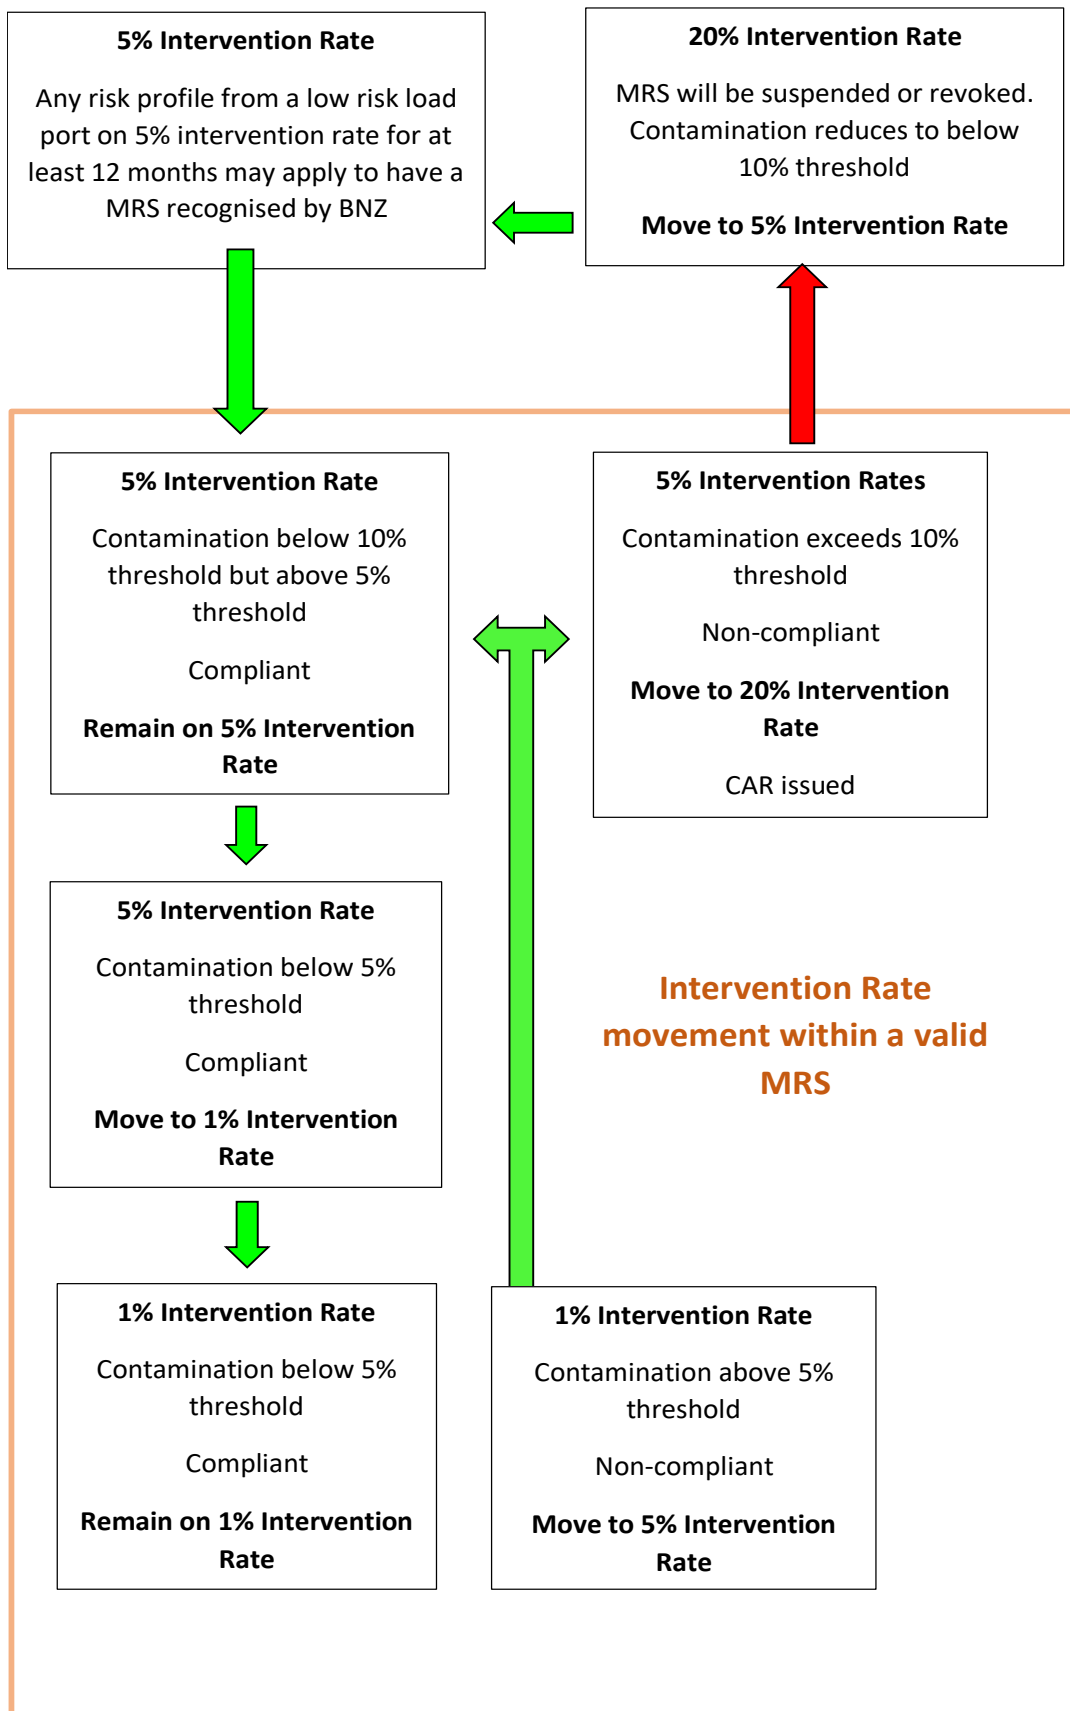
5% Intervention Rate

Any risk profile from a low risk load port on 5% intervention rate for at least 12 months may apply to have a MRS recognised by BNZ

20% Intervention Rate

MRS will be suspended or revoked. Contamination reduces to below 10% threshold

Move to 5% Intervention Rate

5% Intervention Rate

Contamination below 10% threshold but above 5% threshold

Compliant

Remain on 5% Intervention Rate

5% Intervention Rates

Contamination exceeds 10% threshold

Non-compliant

Move to 20% Intervention Rate

CAR issued

5% Intervention Rate

Contamination below 5% threshold

Compliant

Move to 1% Intervention Rate

Intervention Rate movement within a valid MRS

1% Intervention Rate

Contamination below 5% threshold

Compliant

Remain on 1% Intervention Rate

1% Intervention Rate

Contamination above 5% threshold

Non-compliant

Move to 5% Intervention Rate